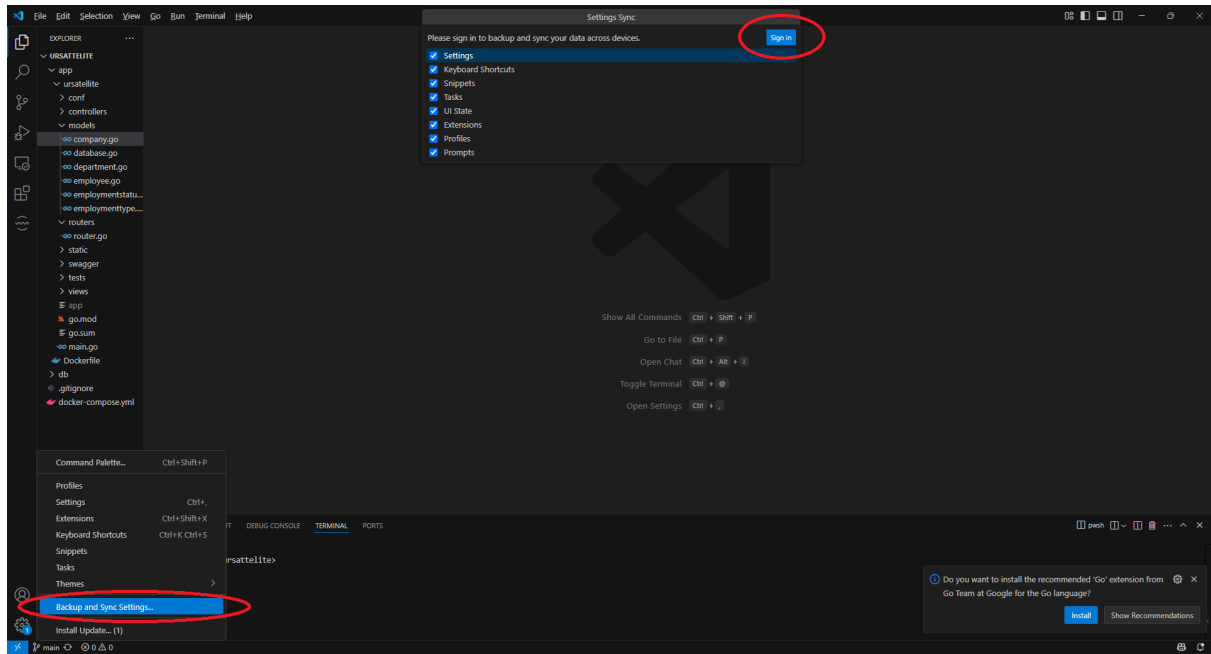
File Edit Selection View Go Run Terminal Help

Settings Sync

Please sign in to backup and sync your data across devices.

Sign in

Settings
Keyboard Shortcuts
Snippets
Tasks
UI State
Extensions
Profiles
Prompts

EXPLORER ...

URSATTELITE
app
ursatellite
conf
controllers
models
company.go
database.go
department.go
employee.go
employmentstatu...
employmenttype...
routers
router.go
static
swagger
tests
views
app
go.mod
go.sum
main.go
Dockerfile
db
.gitignore
docker-compose.yml

Show All Commands Ctrl + Shift + P
Go to File Ctrl + P
Open Chat Ctrl + Alt + I
Toggle Terminal Ctrl + @
Open Settings Ctrl + ,

Command Palette... Ctrl+Shift+P
Profiles
Settings Ctrl+,
Extensions Ctrl+Shift+X
Keyboard Shortcuts Ctrl+K Ctrl+S
Snippets
Tasks
Themes
Backup and Sync Settings...
Install Update... (1)

T DEBUG CONSOLE TERMINAL PORTS

pwsh

ursattelite>

Do you want to install the recommended 'Go' extension from Go Team at Google for the Go language?

Install Show Recommendations

main 0 0